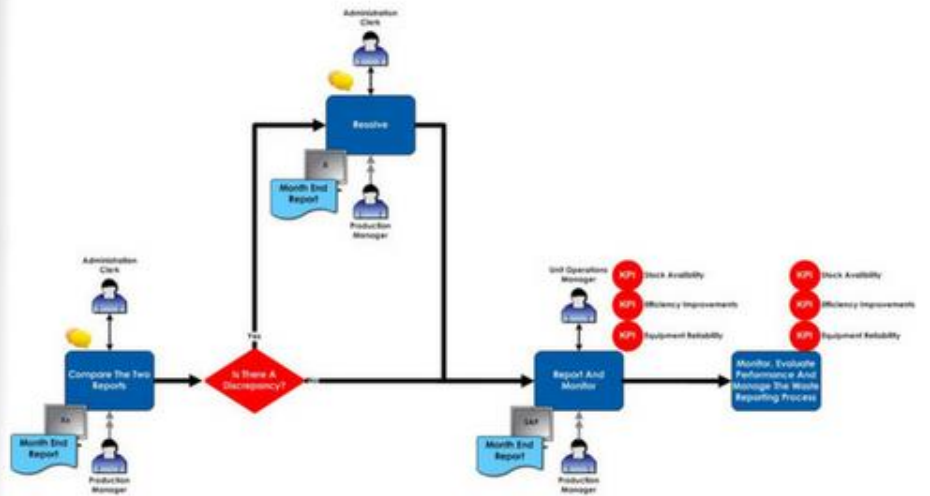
Administration Clerk

Resolve

Month End Report

Production Manager

Administration Clerk

Compare The Two Reports

Month End Report

Production Manager

Yes

Is There A Discrepancy?

No

Unit Operations Manager

KPI Stock Availability

KPI Efficiency Improvements

KPI Equipment Reliability

Report And Monitor

SAP

Month End Report

Production Manager

KPI Stock Availability

KPI Efficiency Improvements

KPI Equipment Reliability

Monitor, Evaluate Performance And Manage The Waste Reporting Process